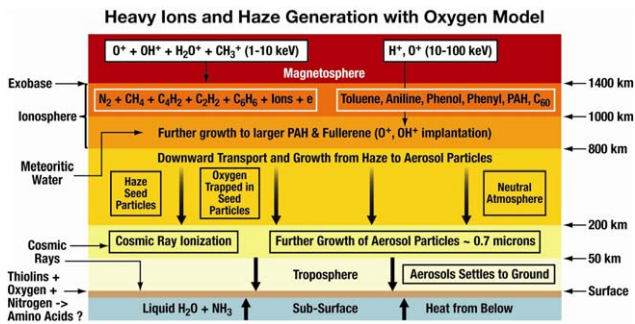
Heavy Ions and Haze Generation with Oxygen Model

$O^+ + OH^+ + H_2O^+ + CH_3^+$ (1-10 keV)

$H^+, O^+$ (10-100 keV)

Magnetosphere

Exobase

1400 km

Ionosphere

$N_2 + CH_4 + C_4H_2 + C_2H_2 + C_6H_6$ + Ions + e

Toluene, Aniline, Phenol, Phenyl, PAH, $C_{60}$

1000 km

Further growth to larger PAH & Fullerene ($O^+, OH^+$ implantation)

800 km

Meteoritic Water

Downward Transport and Growth from Haze to Aerosol Particles

Haze Seed Particles

Oxygen Trapped in Seed Particles

Neutral Atmosphere

200 km

Cosmic Rays

Cosmic Ray Ionization

Further Growth of Aerosol Particles ~ 0.7 microns

50 km

Thiolins + Oxygen + Nitrogen -> Amino Acids ?

Troposphere

Aerosols Settles to Ground

Surface

Liquid $H_2O + NH_3$

Sub-Surface

Heat from Below